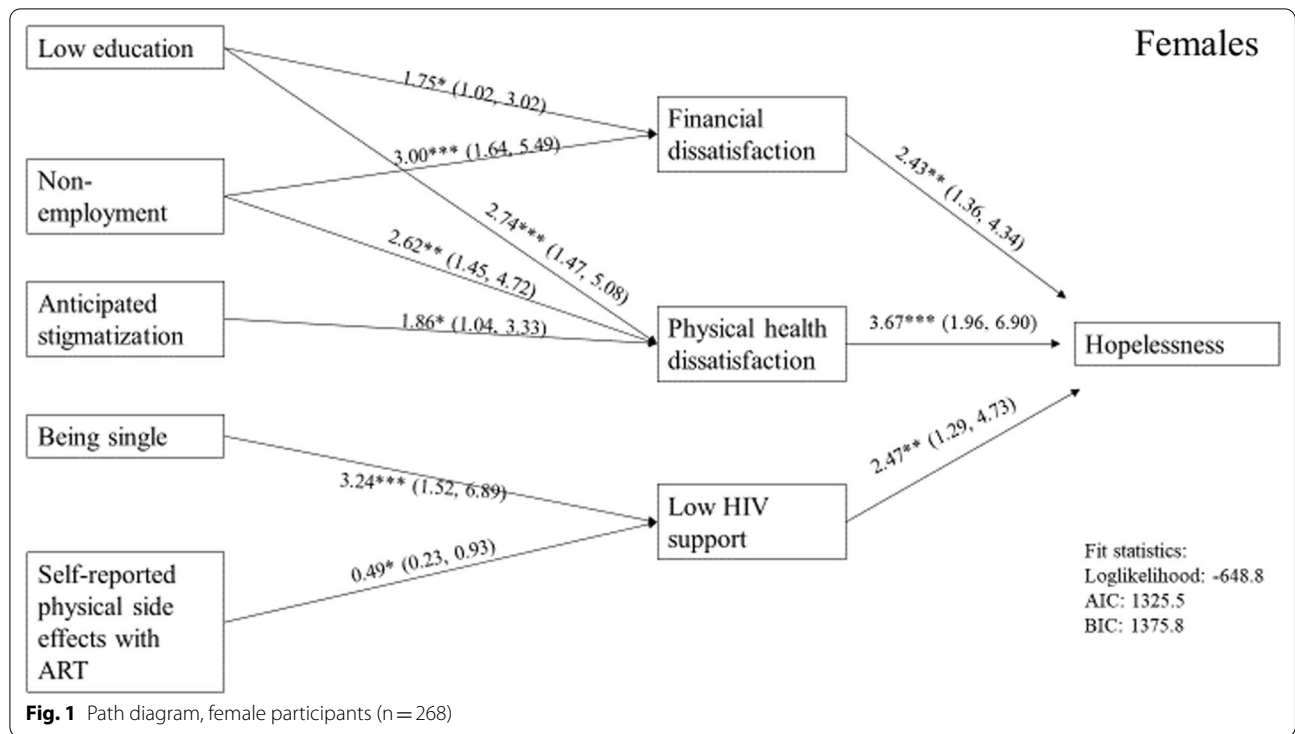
Females

Low education

Non-employment

Anticipated stigmatization

Being single

Self-reported physical side effects with ART

1.75* (1.02, 3.02)

3.00*** (1.64, 5.49)

2.74*** (1.47, 5.08)

2.62** (1.45, 4.72)

1.86* (1.04, 3.33)

3.24*** (1.52, 6.89)

0.49* (0.23, 0.93)

Financial dissatisfaction

Physical health dissatisfaction

Low HIV support

2.43** (1.36, 4.34)

3.67*** (1.96, 6.90)

2.47** (1.29, 4.73)

Hopelessness

Fit statistics:
Loglikelihood: -648.8
AIC: 1325.5
BIC: 1375.8

**Fig. 1** Path diagram, female participants (n = 268)